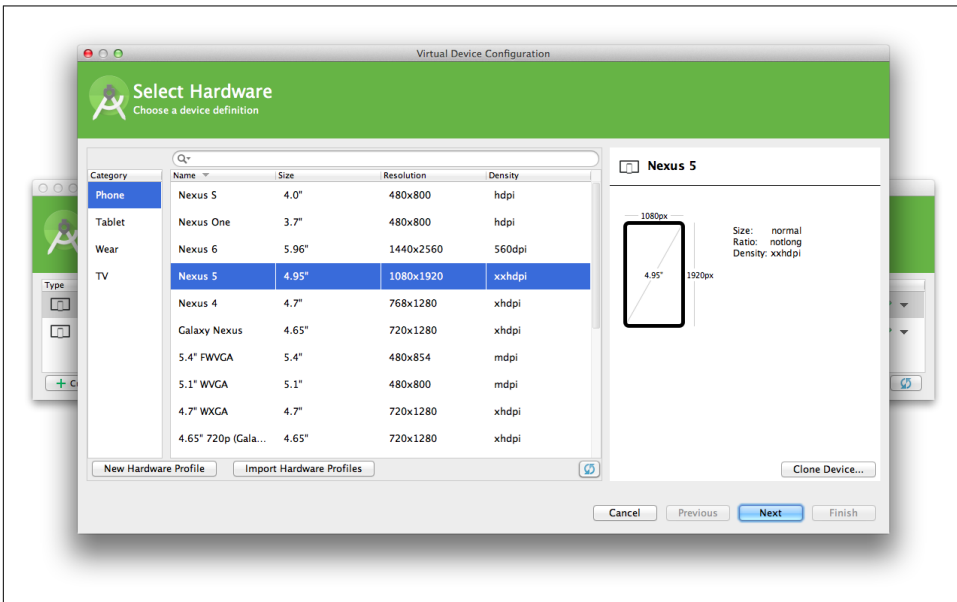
Virtual Device Configuration

Select Hardware
Choose a device definition

| Category |
|---|
| Phone |
| Tablet |
| Wear |
| TV |

| Name | Size | Resolution | Density |
|---|---|---|---|
| Nexus S | 4.0" | 480x800 | hdpi |
| Nexus One | 3.7" | 480x800 | hdpi |
| Nexus 6 | 5.96" | 1440x2560 | 560dpi |
| Nexus 5 | 4.95" | 1080x1920 | xxhdpi |
| Nexus 4 | 4.7" | 768x1280 | xhdpi |
| Galaxy Nexus | 4.65" | 720x1280 | xhdpi |
| 5.4" FWVGA | 5.4" | 480x854 | mdpi |
| 5.1" WVGA | 5.1" | 480x800 | mdpi |
| 4.7" WXGA | 4.7" | 720x1280 | xhdpi |
| 4.65" 720p (Gala... | 4.65" | 720x1280 | xhdpi |

New Hardware Profile
Import Hardware Profiles

Nexus 5

1080px
4.95"
1920px

Size: normal
Ratio: notlong
Density: xxhdpi

Clone Device...

Type

Cancel
Previous
Next
Finish